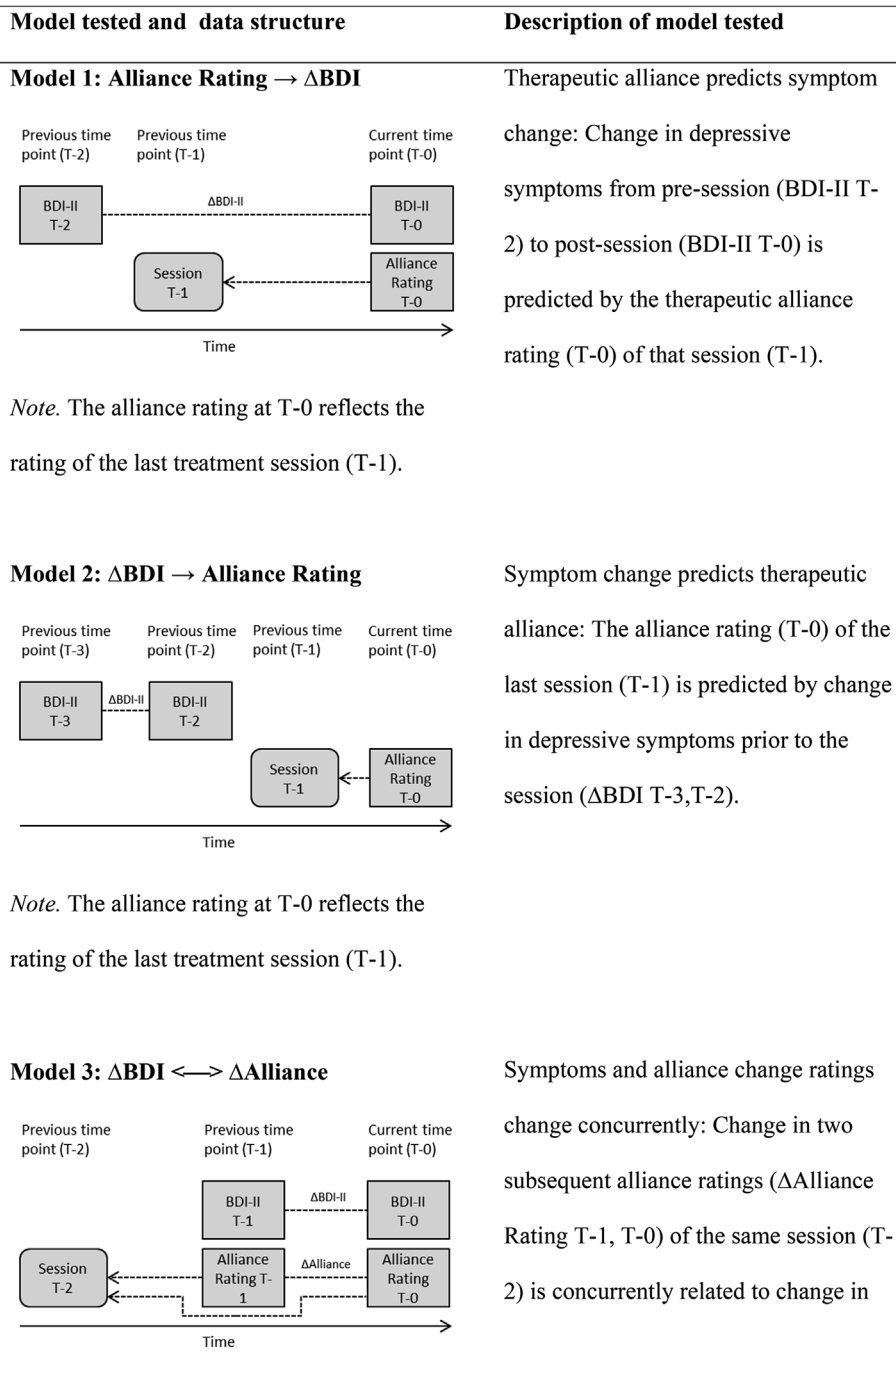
| Model tested and data structure | Description of model tested |
|---|---|
| **Model 1: Alliance Rating → ΔBDI** | Therapeutic alliance predicts symptom change: Change in depressive symptoms from pre-session (BDI-II T-2) to post-session (BDI-II T-0) is predicted by the therapeutic alliance rating (T-0) of that session (T-1). |
| **Model 2: ΔBDI → Alliance Rating** | Symptom change predicts therapeutic alliance: The alliance rating (T-0) of the last session (T-1) is predicted by change in depressive symptoms prior to the session (ΔBDI T-3,T-2). |
| **Model 3: ΔBDI <—> ΔAlliance** | Symptoms and alliance change ratings change concurrently: Change in two subsequent alliance ratings (ΔAlliance Rating T-1, T-0) of the same session (T-2) is concurrently related to change in |

Previous time point (T-2)
Previous time point (T-1)
Current time point (T-0)
BDI-II T-2
ΔBDI-II
BDI-II T-0
Session T-1
Alliance Rating T-0
Time

*Note.* The alliance rating at T-0 reflects the rating of the last treatment session (T-1).

Previous time point (T-3)
Previous time point (T-2)
Previous time point (T-1)
Current time point (T-0)
BDI-II T-3
ΔBDI-II
BDI-II T-2
Session T-1
Alliance Rating T-0
Time

*Note.* The alliance rating at T-0 reflects the rating of the last treatment session (T-1).

Previous time point (T-2)
Previous time point (T-1)
Current time point (T-0)
BDI-II T-1
ΔBDI-II
BDI-II T-0
Session T-2
Alliance Rating T-1
ΔAlliance
Alliance Rating T-0
Time